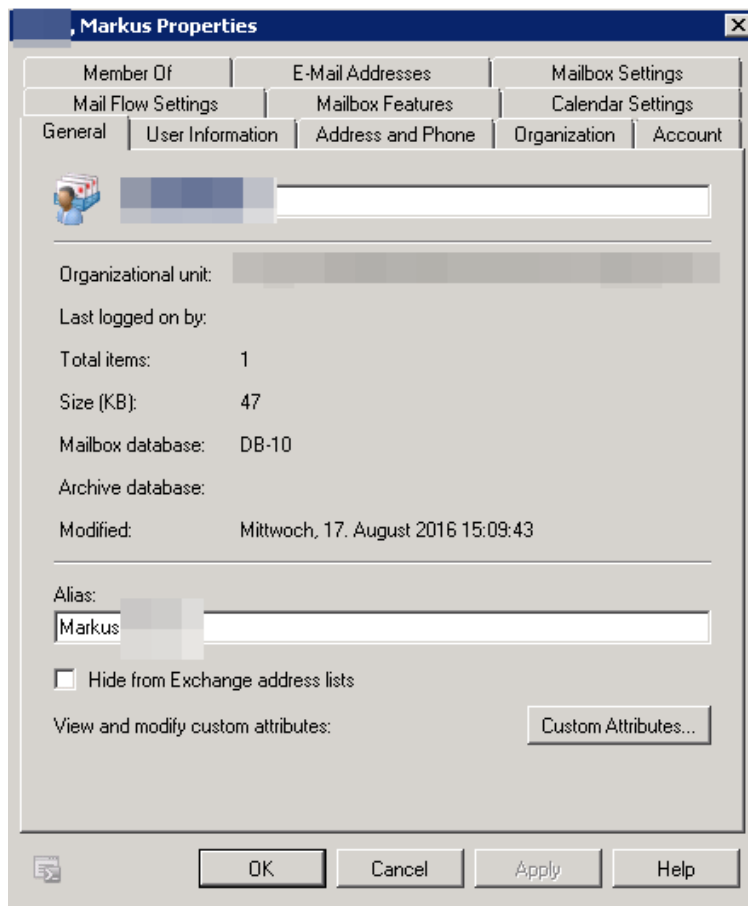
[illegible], Markus Properties

Member Of | E-Mail Addresses | Mailbox Settings
Mail Flow Settings | Mailbox Features | Calendar Settings
General | User Information | Address and Phone | Organization | Account

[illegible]

Organizational unit: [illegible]

Last logged on by:

Total items: 1

Size (KB): 47

Mailbox database: DB-10

Archive database:

Modified: Mittwoch, 17. August 2016 15:09:43

Alias:
Markus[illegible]

Hide from Exchange address lists

View and modify custom attributes: Custom Attributes...

OK Cancel Apply Help